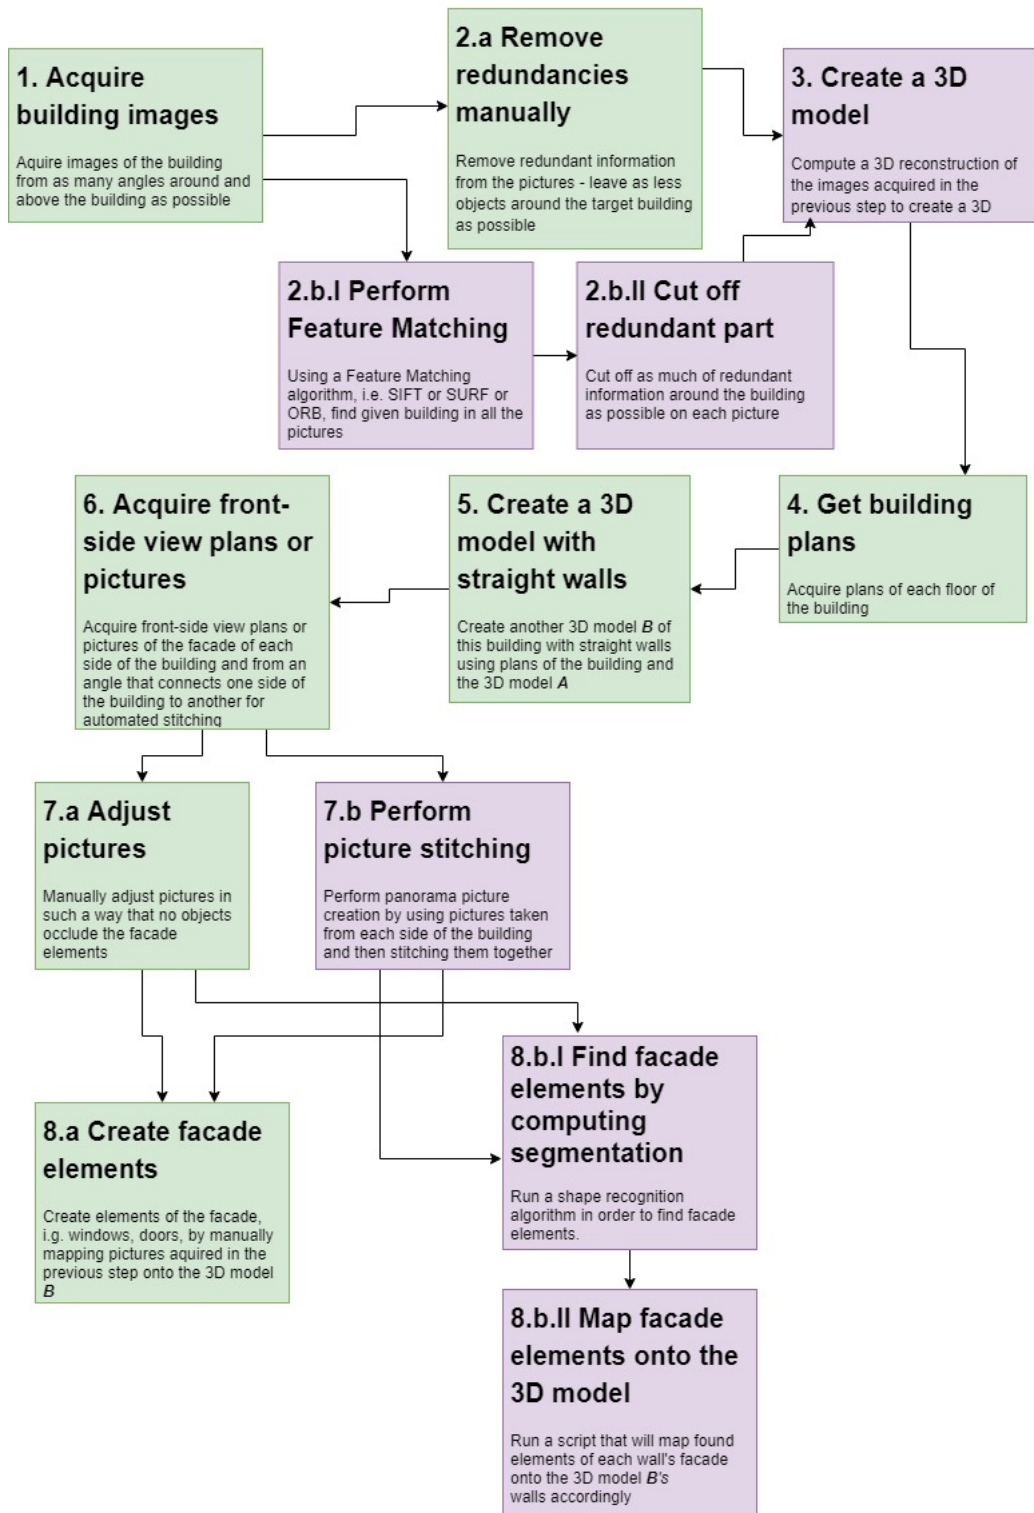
1. Acquire building images

Aquire images of the building from as many angles around and above the building as possible

2.a Remove redundancies manually

Remove redundant information from the pictures - leave as less objects around the target building as possible

3. Create a 3D model

Compute a 3D reconstruction of the images acquired in the previous step to create a 3D

2.b.I Perform Feature Matching

Using a Feature Matching algorithm, i.e. SIFT or SURF or ORB, find given building in all the pictures

2.b.II Cut off redundant part

Cut off as much of redundant information around the building as possible on each picture

6. Acquire front-side view plans or pictures

Acquire front-side view plans or pictures of the facade of each side of the building and from an angle that connects one side of the building to another for automated stitching

5. Create a 3D model with straight walls

Create another 3D model *B* of this building with straight walls using plans of the building and the 3D model *A*

4. Get building plans

Acquire plans of each floor of the building

7.a Adjust pictures

Manually adjust pictures in such a way that no objects occlude the facade elements

7.b Perform picture stitching

Perform panorama picture creation by using pictures taken from each side of the building and then stitching them together

8.b.I Find facade elements by computing segmentation

Run a shape recognition algorithm in order to find facade elements.

8.a Create facade elements

Create elements of the facade, i.g. windows, doors, by manually mapping pictures aquired in the previous step onto the 3D model *B*

8.b.II Map facade elements onto the 3D model

Run a script that will map found elements of each wall's facade onto the 3D model *B's* walls accordingly